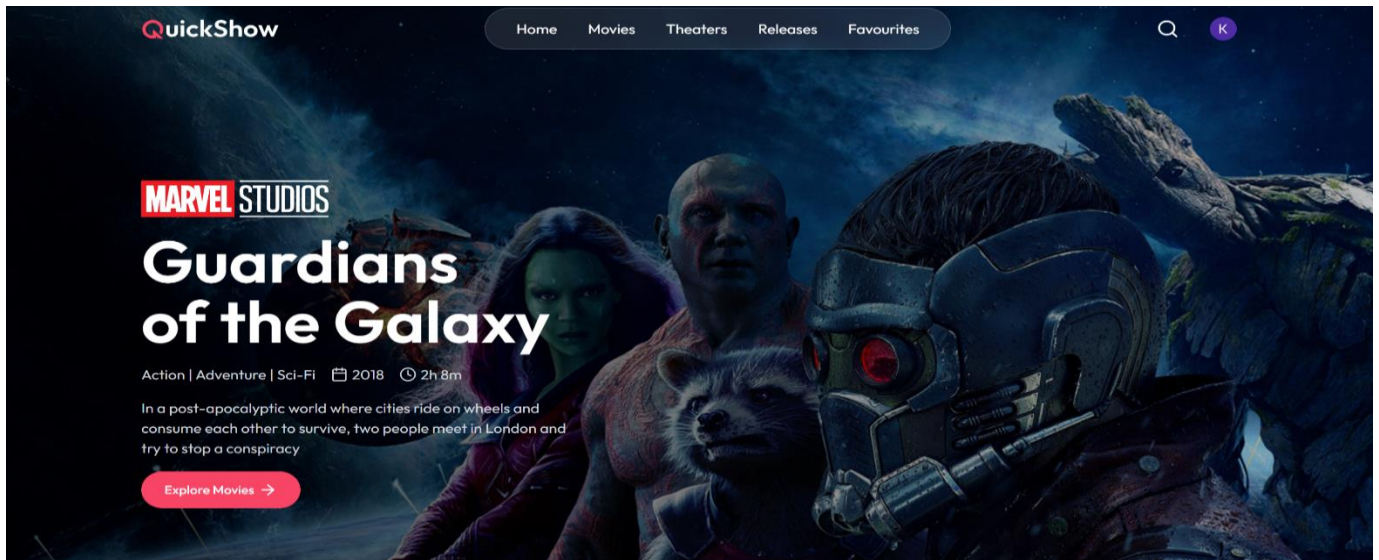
QuickShow

Home Movies Theaters Releases Favourites

K

MARVEL STUDIOS

Guardians of the Galaxy

Action | Adventure | Sci-Fi 2018 2h 8m

In a post-apocalyptic world where cities ride on wheels and consume each other to survive, two people meet in London and try to stop a conspiracy

Explore Movies →